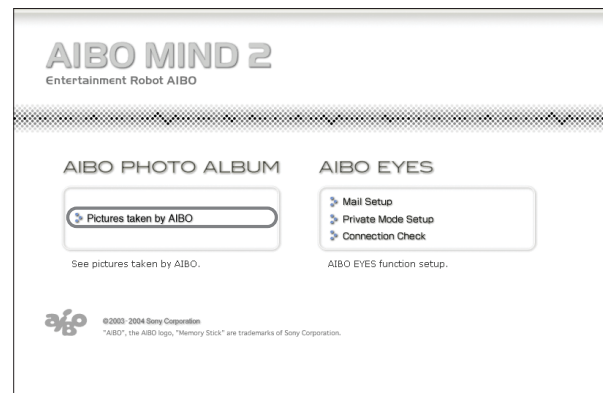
AIBO MIND 2
Entertainment Robot AIBO

AIBO PHOTO ALBUM

Pictures taken by AIBO

See pictures taken by AIBO.

AIBO EYES

Mail Setup
Private Mode Setup
Connection Check

AIBO EYES function setup.

aibo

©2003-2004 Sony Corporation
"AIBO", the AIBO logo, "Memory Stick" are trademarks of Sony Corporation.